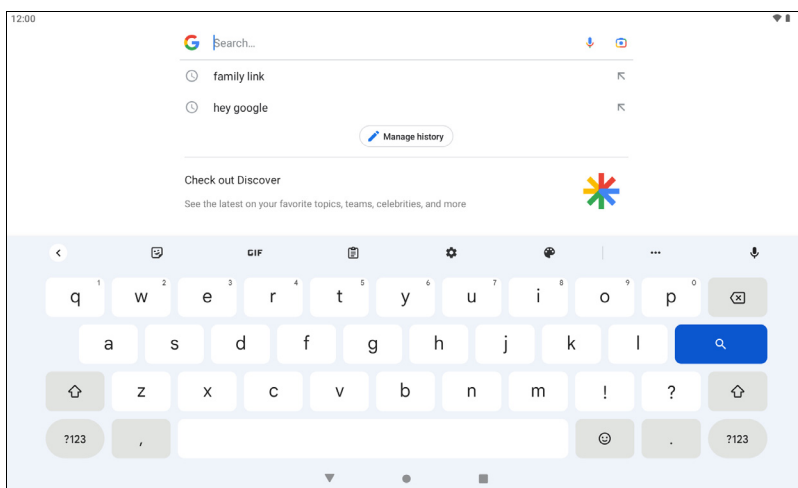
12:00

Search...

family link

hey google

Manage history

Check out Discover

See the latest on your favorite topics, teams, celebrities, and more

GIF

q 1 w 2 e 3 r 4 t 5 y 6 u 7 i 8 o 9 p 0

a s d f g h j k l

z x c v b n m ! ?

?123 , . ?123